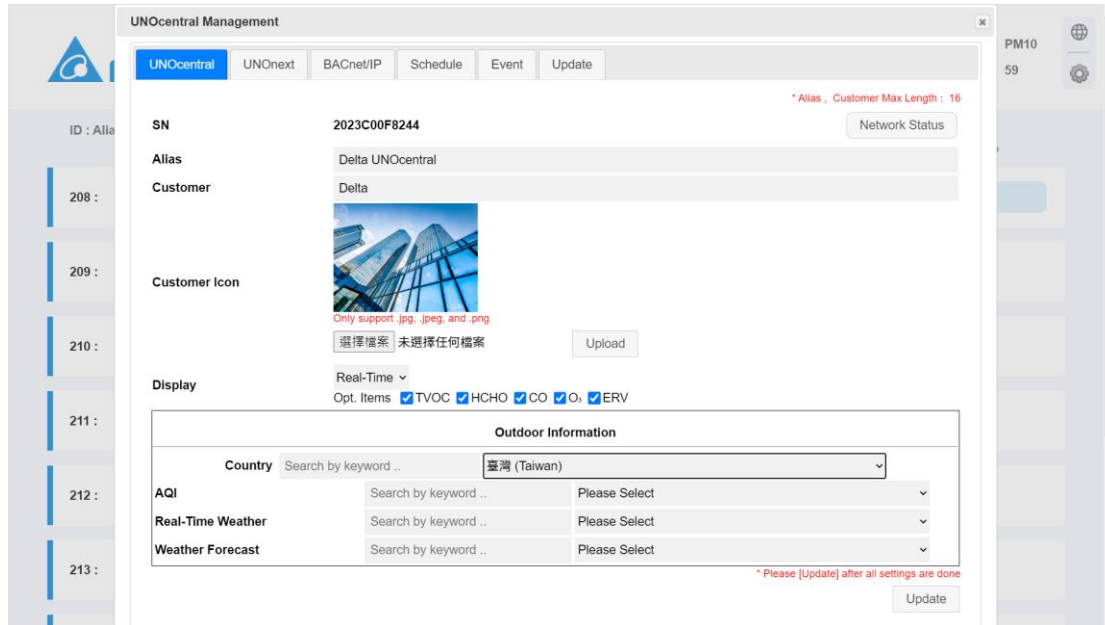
UNOcentral Management

UNOcentral | UNOnext | BACnet/IP | Schedule | Event | Update

PM10
59

ID : Alia

208 :
209 :
210 :
211 :
212 :
213 :

* Alias , Customer Max Length : 16

SN 2023C00F8244 Network Status

Alias Delta UNOcentral

Customer Delta

Customer Icon

Only support .jpg, .jpeg, and .png

選擇檔案 未選擇任何檔案 Upload

Display Real-Time

Opt. Items TVOC HCHO CO $O_3$ ERV

Outdoor Information

Country Search by keyword .. 臺灣 (Taiwan)

AQI Search by keyword .. Please Select

Real-Time Weather Search by keyword .. Please Select

Weather Forecast Search by keyword .. Please Select

* Please [Update] after all settings are done

Update